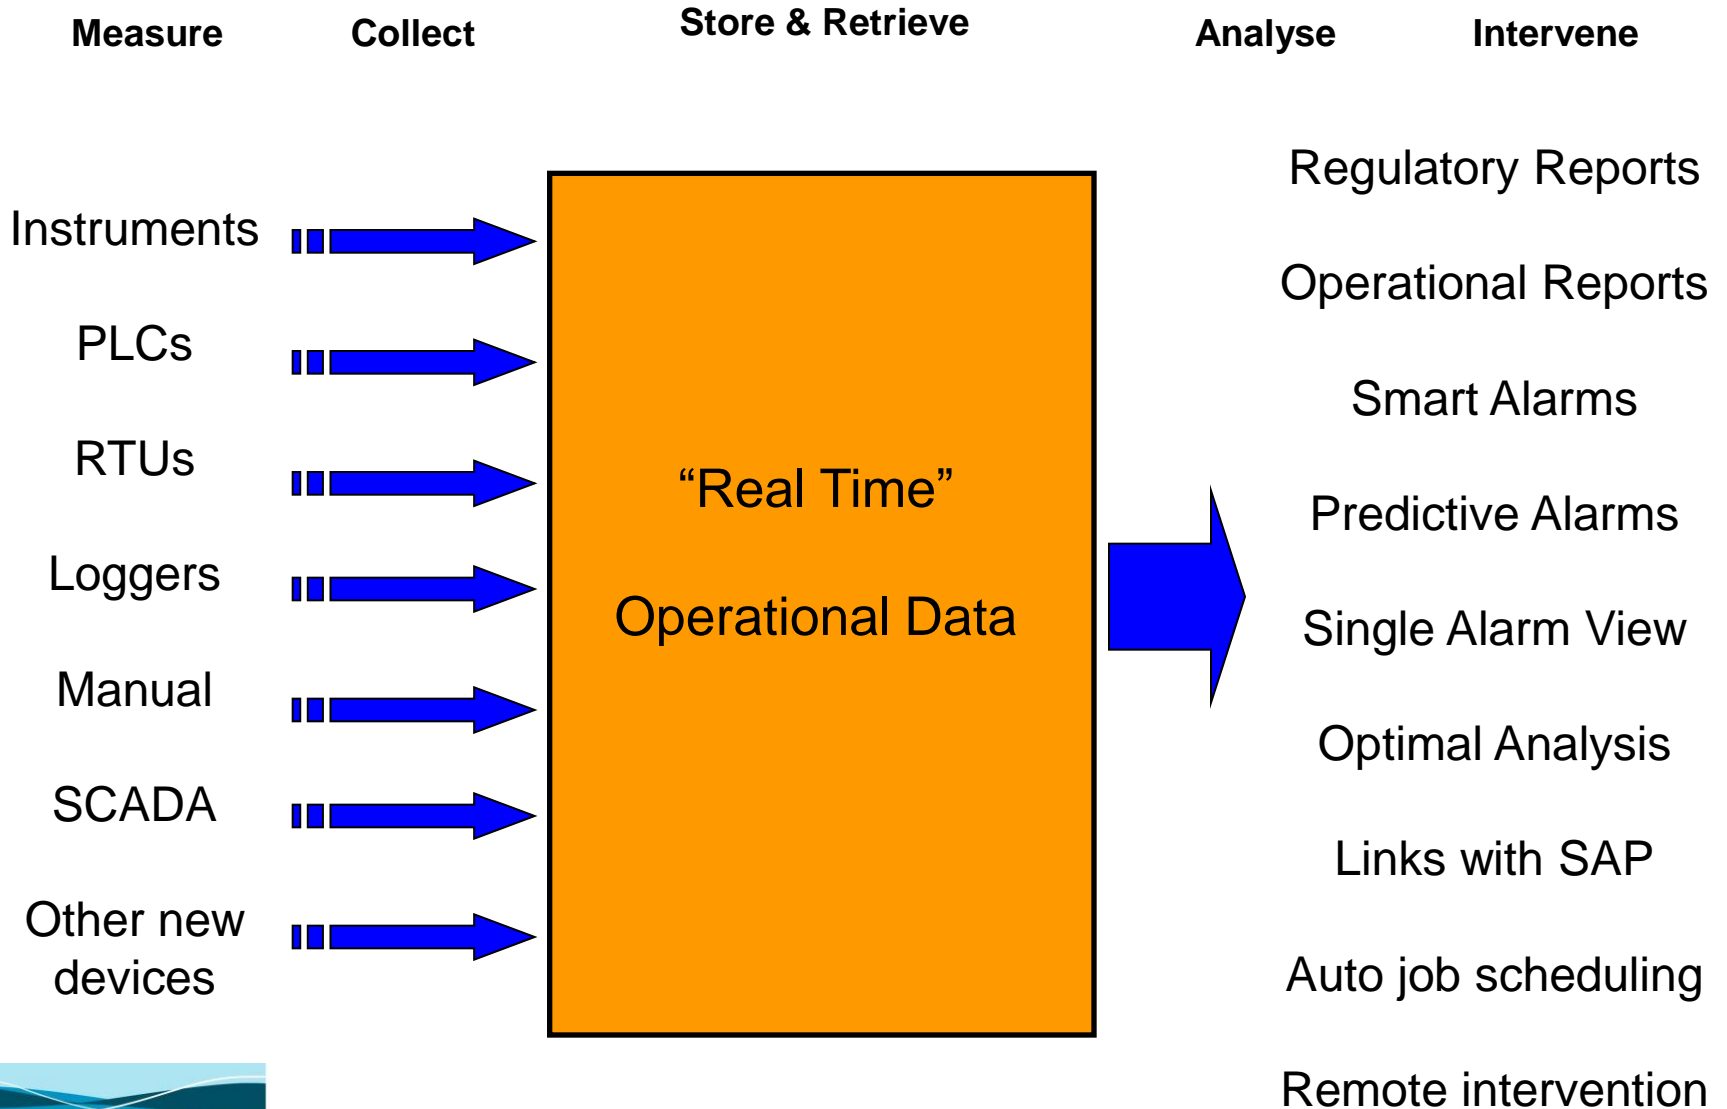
Measure Collect Store & Retrieve Analyse Intervene

Instruments
PLCs
RTUs
Loggers
Manual
SCADA
Other new devices

“Real Time”
Operational Data

Regulatory Reports
Operational Reports
Smart Alarms
Predictive Alarms
Single Alarm View
Optimal Analysis
Links with SAP
Auto job scheduling
Remote intervention